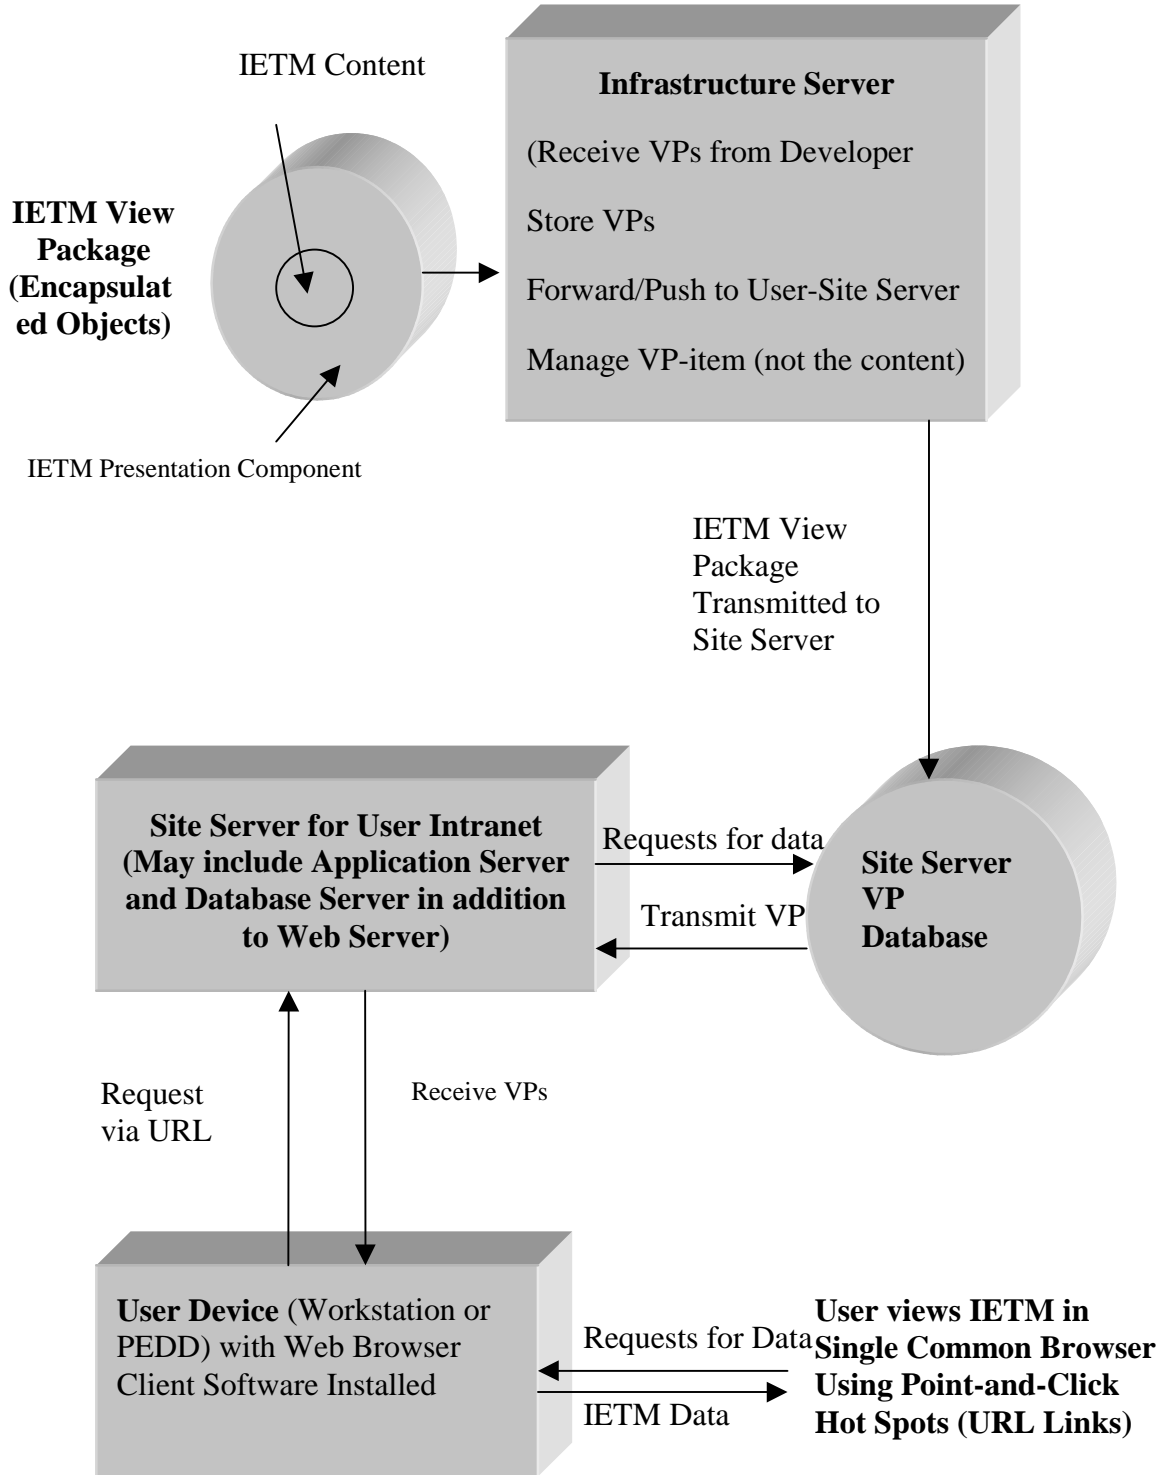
IETM Content

IETM View Package (Encapsulated Objects)

IETM Presentation Component

**Infrastructure Server**

(Receive VPs from Developer

Store VPs

Forward/Push to User-Site Server

Manage VP-item (not the content)

IETM View Package Transmitted to Site Server

**Site Server for User Intranet (May include Application Server and Database Server in addition to Web Server)**

Requests for data

Transmit VP

**Site Server VP Database**

Request via URL

Receive VPs

**User Device** (Workstation or PEDD) with Web Browser Client Software Installed

Requests for Data

IETM Data

**User views IETM in Single Common Browser Using Point-and-Click Hot Spots (URL Links)**